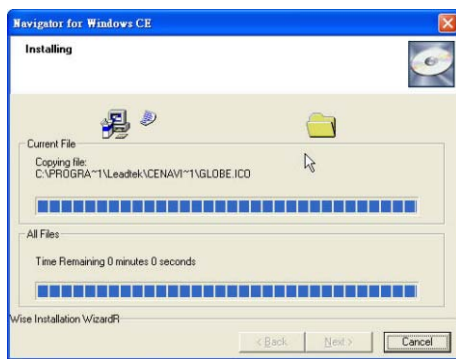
Navigator for Windows CE

Installing

Current File

Copying file:
C:\PROGRA~1\Leadtek\CENAVI~1\GLOBE.ICO

All Files

Time Remaining 0 minutes 0 seconds

Wise Installation WizardR

< Back

Next >

Cancel